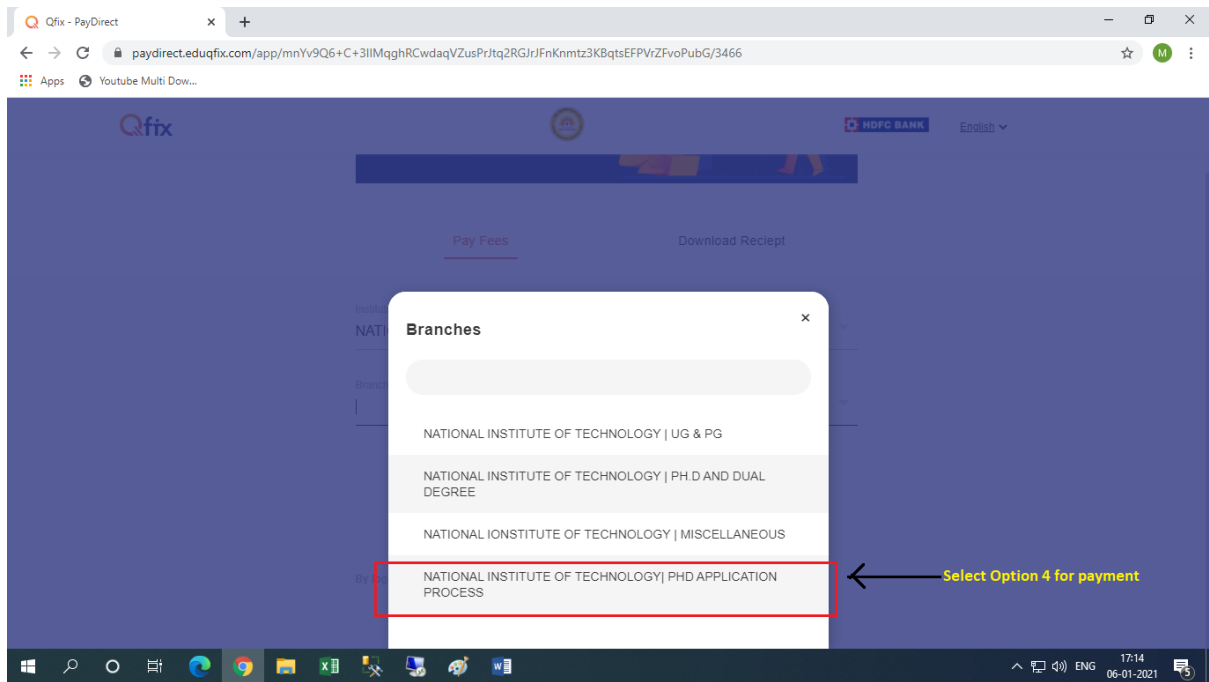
Qfix - PayDirect
×
+
paydirect.eduqfix.com/app/mnYv9Q6+C+3IlMqghRCwdaqVZusPrJtq2RGJrJFnKnmtz3KBqtsEFPVrZFvoPubG/3466
M
Apps
Youtube Multi Dow...

Qfix
HDFC BANK
English

Pay Fees
Download Reciept

NATI
By

Branches
×

NATIONAL INSTITUTE OF TECHNOLOGY | UG & PG
NATIONAL INSTITUTE OF TECHNOLOGY | PH.D AND DUAL DEGREE
NATIONAL IONSTITUTE OF TECHNOLOGY | MISCELLANEOUS
NATIONAL INSTITUTE OF TECHNOLOGY| PHD APPLICATION PROCESS

Select Option 4 for payment

ENG
17:14
06-01-2021
5